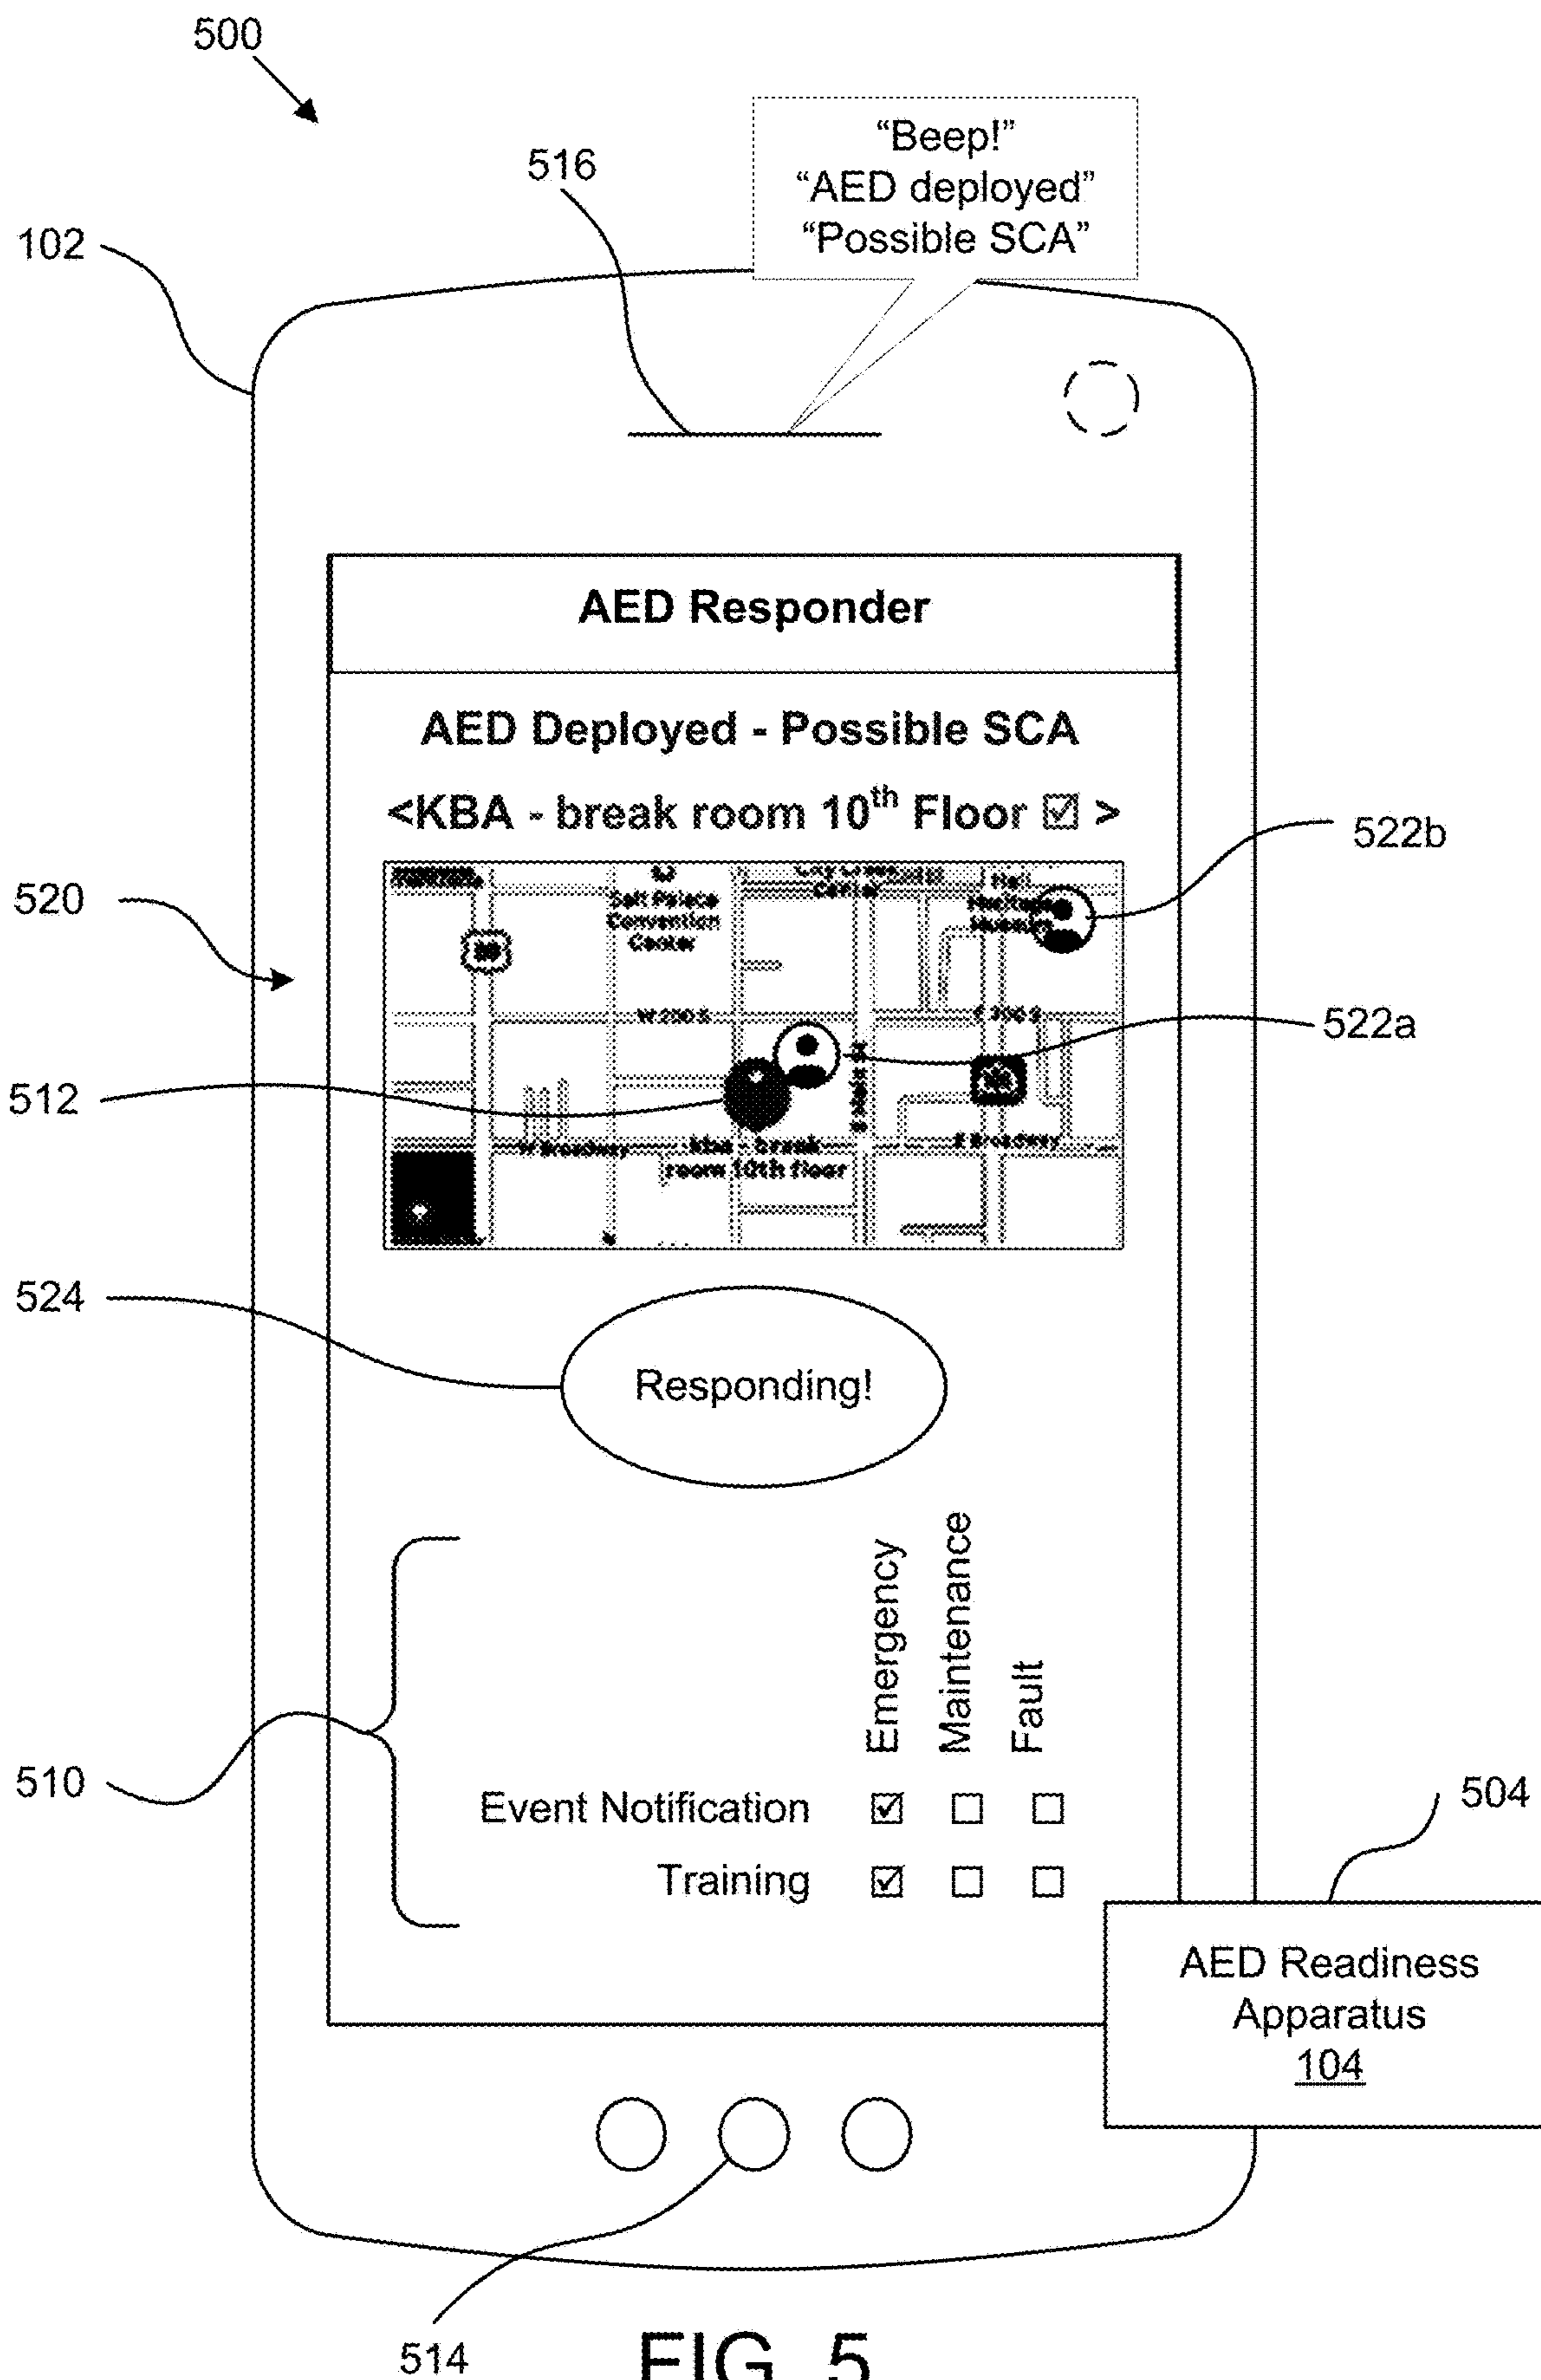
500

516

"Beep!"
"AED deployed"
"Possible SCA"

102

AED Responder

AED Deployed - Possible SCA

<KBA - break room 10$^{th}$ Floor ☑ >

522b

520

Salt Palace Convention Center

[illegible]

W 200 S

E 200 S

522a

512

W Broadway

kba - break room 10th floor

E Broadway

524

Responding!

Emergency Maintenance Fault

510

Event Notification ☑ ☐ ☐

Training ☑ ☐ ☐

504

AED Readiness Apparatus 104

514

FIG. 5